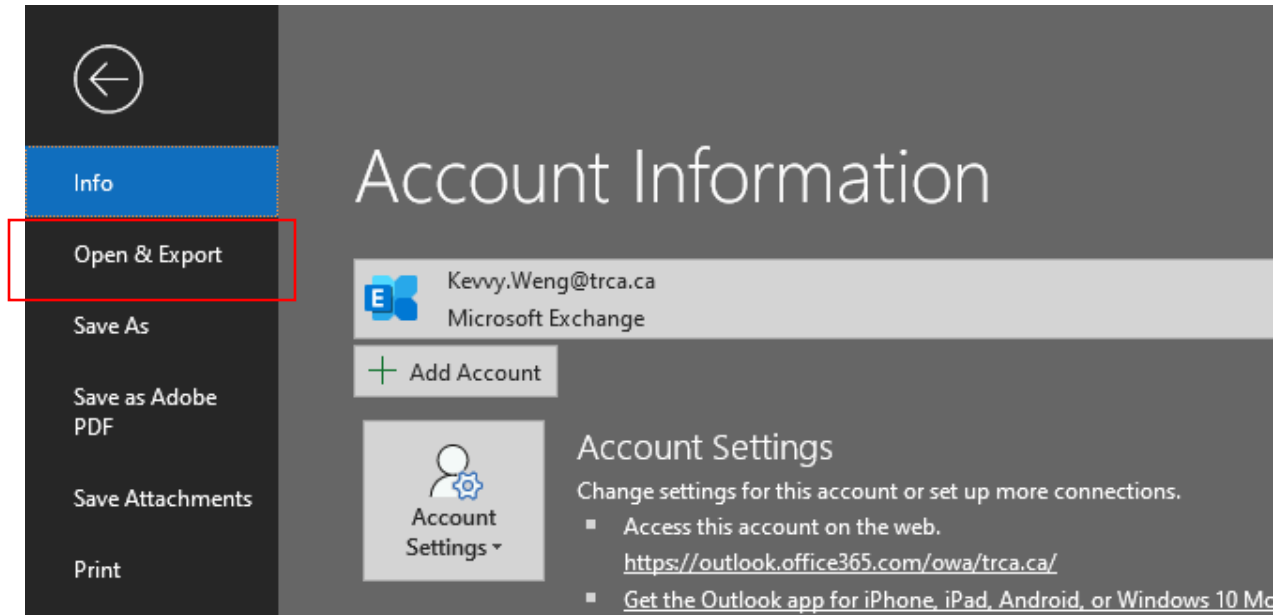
Info

Open & Export

Save As

Save as Adobe PDF

Save Attachments

Print

Account Information

Kevvy.Weng@trca.ca
Microsoft Exchange

+ Add Account

Account Settings ▾

Account Settings

Change settings for this account or set up more connections.

▪ Access this account on the web.
https://outlook.office365.com/owa/trca.ca/

▪ Get the Outlook app for iPhone, iPad, Android, or Windows 10 Mo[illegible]